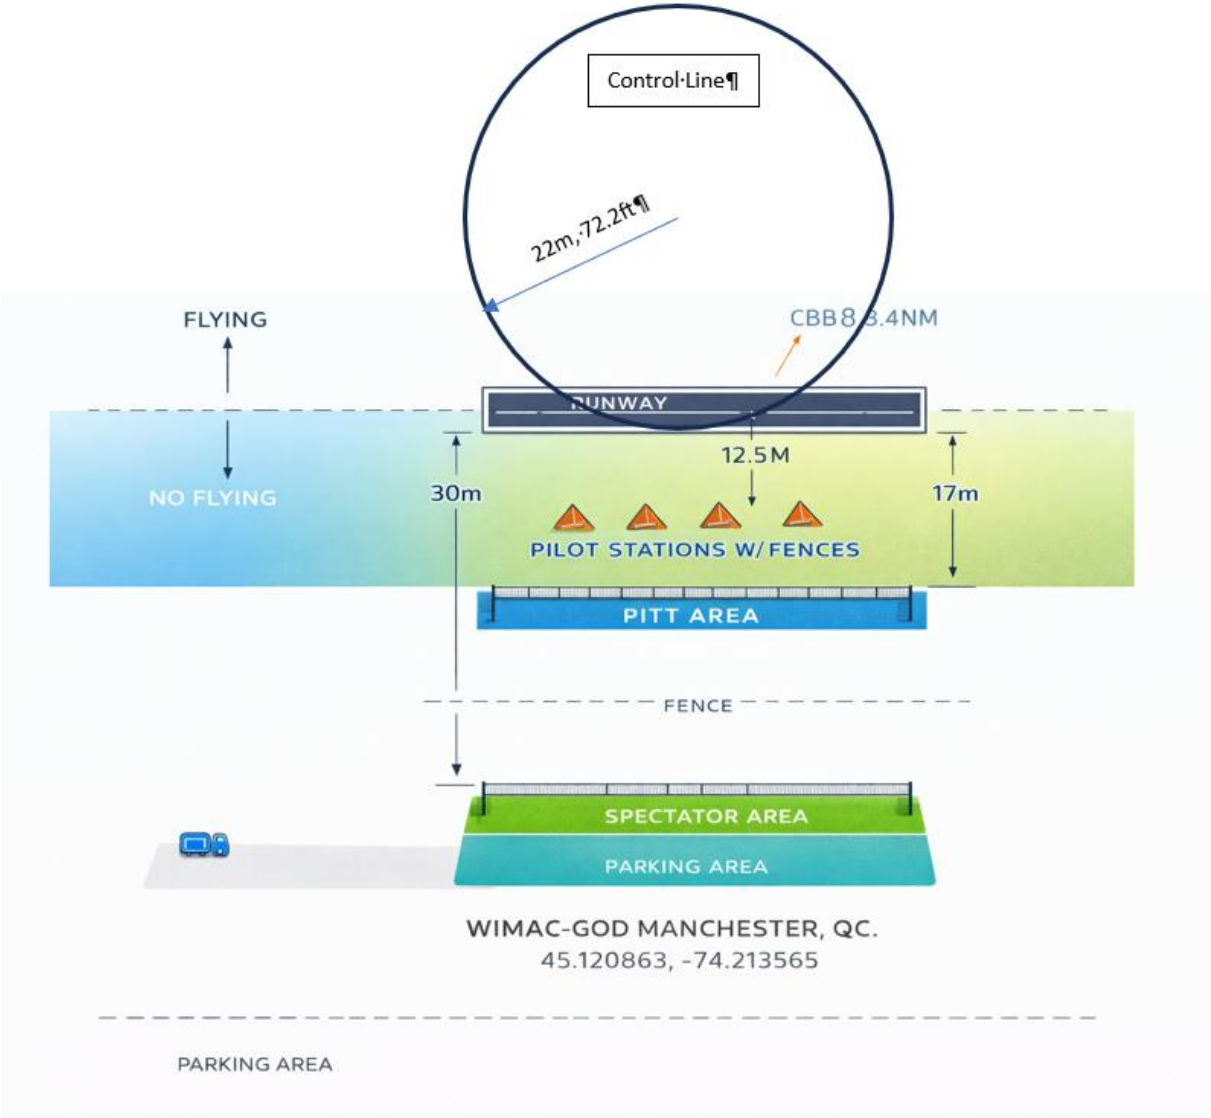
Control·Line¶

22m,·72.2ft¶

FLYING

CBB 8 3.4NM

RUNWAY

12.5M

NO FLYING

30m

17m

PILOT STATIONS W/ FENCES

PITT AREA

FENCE

SPECTATOR AREA

PARKING AREA

WIMAC-GOD MANCHESTER, QC.
45.120863, -74.213565

PARKING AREA